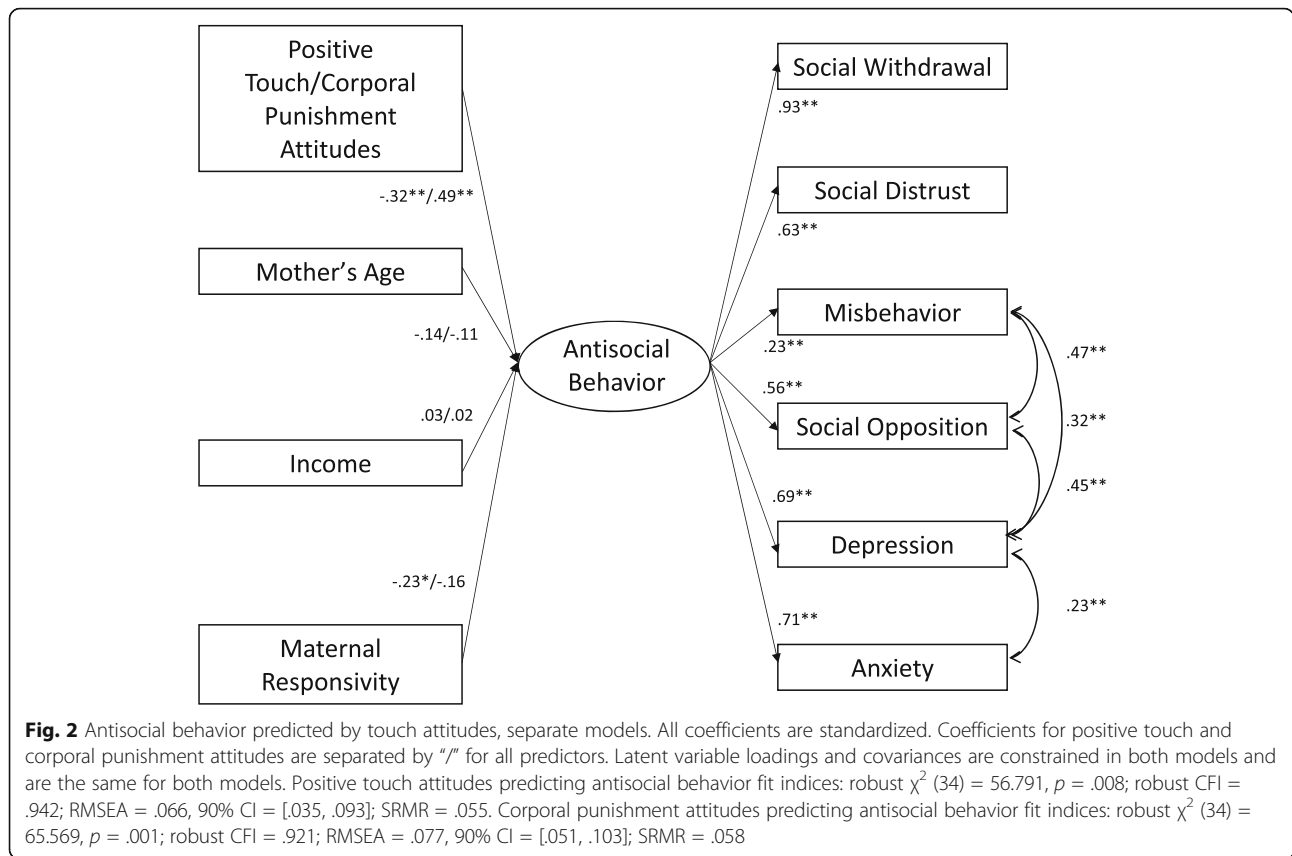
Positive Touch/Corporal Punishment Attitudes

-.32**/.49**

Mother's Age

-.14/-.11

.03/.02

Income

-.23*/-.16

Maternal Responsivity

Antisocial Behavior

Social Withdrawal

.93**

Social Distrust

.63**

Misbehavior

.23**

.56**

Social Opposition

.69**

Depression

.71**

Anxiety

.47**

.32**

.45**

.23**

**Fig. 2** Antisocial behavior predicted by touch attitudes, separate models. All coefficients are standardized. Coefficients for positive touch and corporal punishment attitudes are separated by "/" for all predictors. Latent variable loadings and covariances are constrained in both models and are the same for both models. Positive touch attitudes predicting antisocial behavior fit indices: robust $\chi^2$ (34) = 56.791, $p$ = .008; robust CFI = .942; RMSEA = .066, 90% CI = [.035, .093]; SRMR = .055. Corporal punishment attitudes predicting antisocial behavior fit indices: robust $\chi^2$ (34) = 65.569, $p$ = .001; robust CFI = .921; RMSEA = .077, 90% CI = [.051, .103]; SRMR = .058